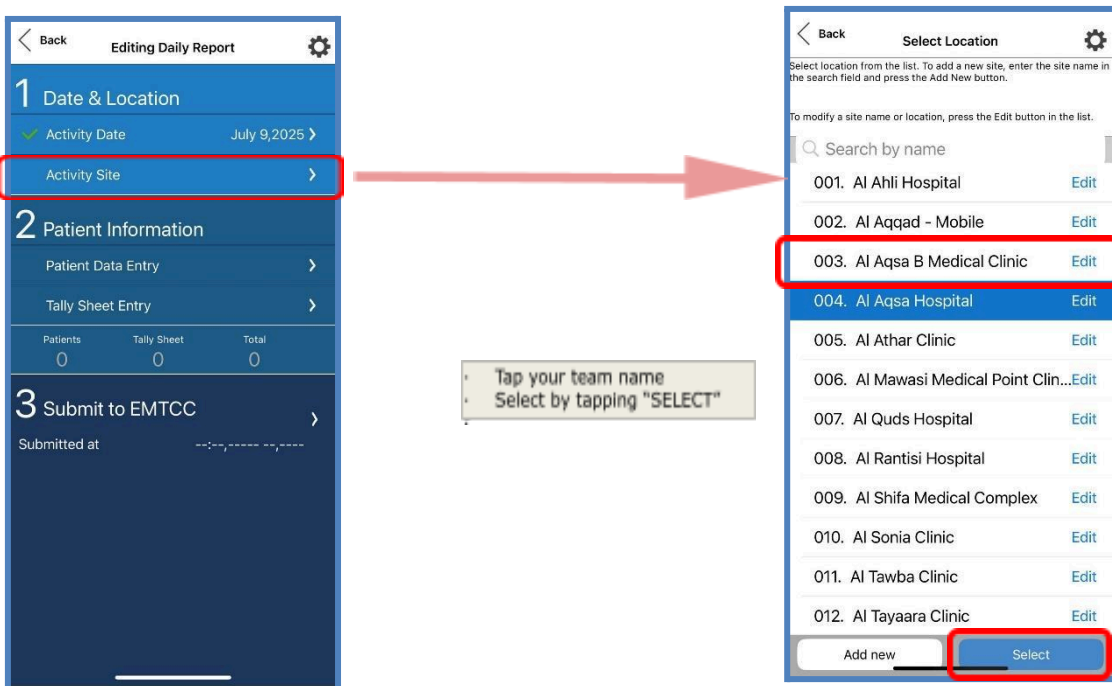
Back
Editing Daily Report

1 Date & Location
Activity Date July 9,2025
Activity Site

2 Patient Information
Patient Data Entry
Tally Sheet Entry

| Patients | Tally Sheet | Total |
|---|---|---|
| 0 | 0 | 0 |

3 Submit to EMTCC
Submitted at --:--,----- --,----

· Tap your team name
· Select by tapping "SELECT"

Back
Select Location

Select location from the list. To add a new site, enter the site name in the search field and press the Add New button.

To modify a site name or location, press the Edit button in the list.

Search by name

001. Al Ahli Hospital Edit
002. Al Aqqad - Mobile Edit
003. Al Aqsa B Medical Clinic Edit
004. Al Aqsa Hospital Edit
005. Al Athar Clinic Edit
006. Al Mawasi Medical Point Clin... Edit
007. Al Quds Hospital Edit
008. Al Rantisi Hospital Edit
009. Al Shifa Medical Complex Edit
010. Al Sonia Clinic Edit
011. Al Tawba Clinic Edit
012. Al Tayaara Clinic Edit

Add new
Select